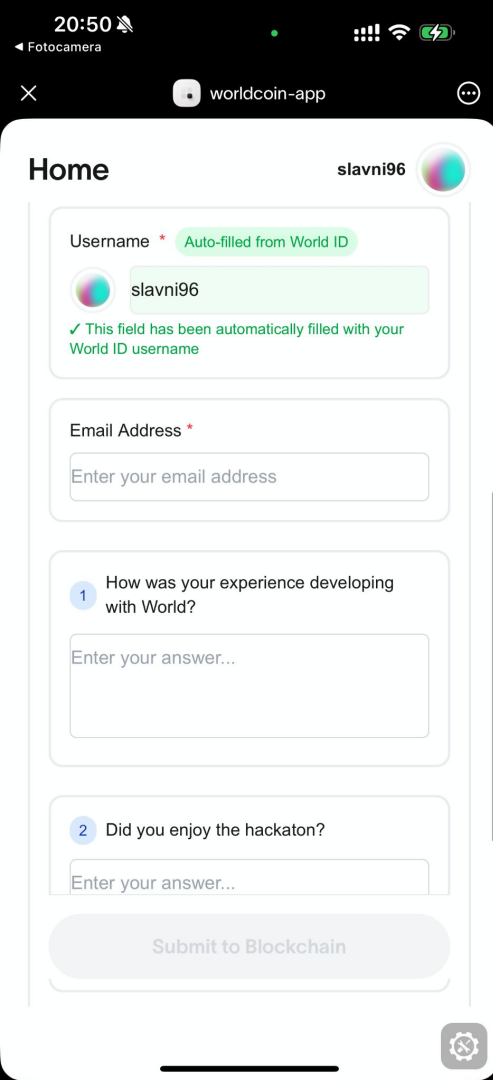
20:50
◂ Fotocamera

worldcoin-app

Home

slavni96

Username * Auto-filled from World ID

slavni96

✓ This field has been automatically filled with your World ID username

Email Address *

Enter your email address

1 How was your experience developing with World?

Enter your answer...

2 Did you enjoy the hackaton?

Enter your answer...

Submit to Blockchain